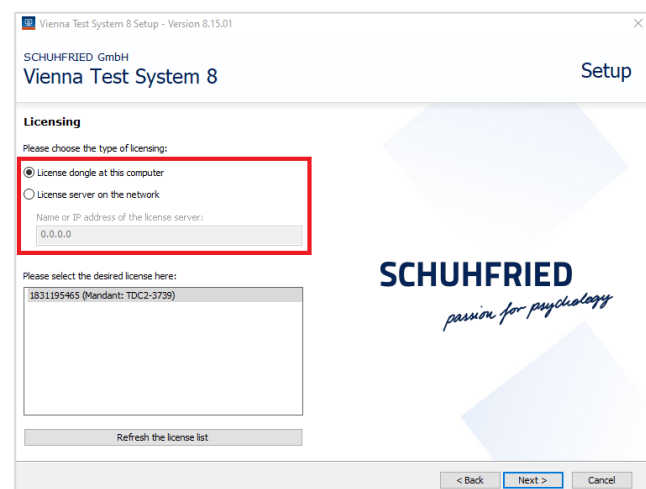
Vienna Test System 8 Setup - Version 8.15.01

SCHUHFRIED GmbH
Vienna Test System 8

Setup

Licensing

Please choose the type of licensing:

License dongle at this computer

License server on the network

Name or IP address of the license server:

0.0.0.0

Please select the desired license here:

1831195465 (Mandant: TDC2-3739)

Refresh the license list

SCHUHFRIED
passion for psychology

< Back

Next >

Cancel